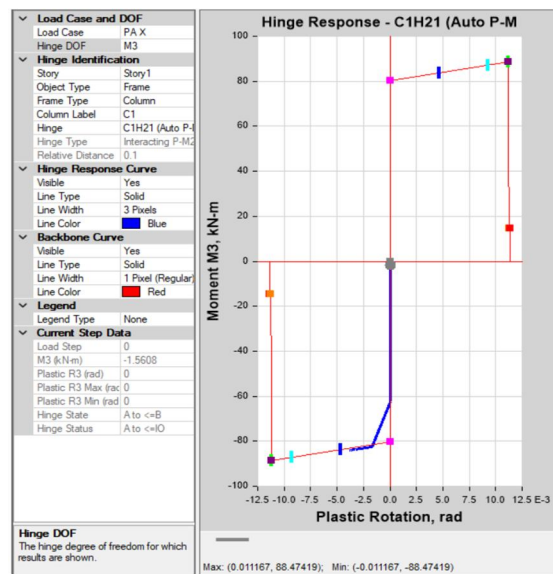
Load Case and DOF

| | |
|---|---|
| Load Case | PA X |
| Hinge DOF | M3 |

Hinge Identification

| | |
|---|---|
| Story | Story1 |
| Object Type | Frame |
| Frame Type | Column |
| Column Label | C1 |
| Hinge | C1H21 (Auto P-I |
| Hinge Type | Interacting P-M2 |
| Relative Distance | 0.1 |

Hinge Response Curve

| | |
|---|---|
| Visible | Yes |
| Line Type | Solid |
| Line Width | 3 Pixels |
| Line Color | Blue |

Backbone Curve

| | |
|---|---|
| Visible | Yes |
| Line Type | Solid |
| Line Width | 1 Pixel (Regular) |
| Line Color | Red |

Legend

| | |
|---|---|
| Legend Type | None |

Current Step Data

| | |
|---|---|
| Load Step | 0 |
| M3 (kN-m) | -1.5608 |
| Plastic R3 (rad) | 0 |
| Plastic R3 Max (rac | 0 |
| Plastic R3 Min (rad | 0 |
| Hinge State | A to <=B |
| Hinge Status | A to <=IO |

Hinge DOF
The hinge degree of freedom for which results are shown.

Hinge Response - C1H21 (Auto P-M

Moment M3, kN-m

100
80
60
40
20
0
-20
-40
-60
-80
-100

-12.5 -10.0 -7.5 -5.0 -2.5 0.0 2.5 5.0 7.5 10.0 12.5 E-3

Plastic Rotation, rad

Max: (0.011167, 88.47419); Min: (-0.011167, -88.47419)